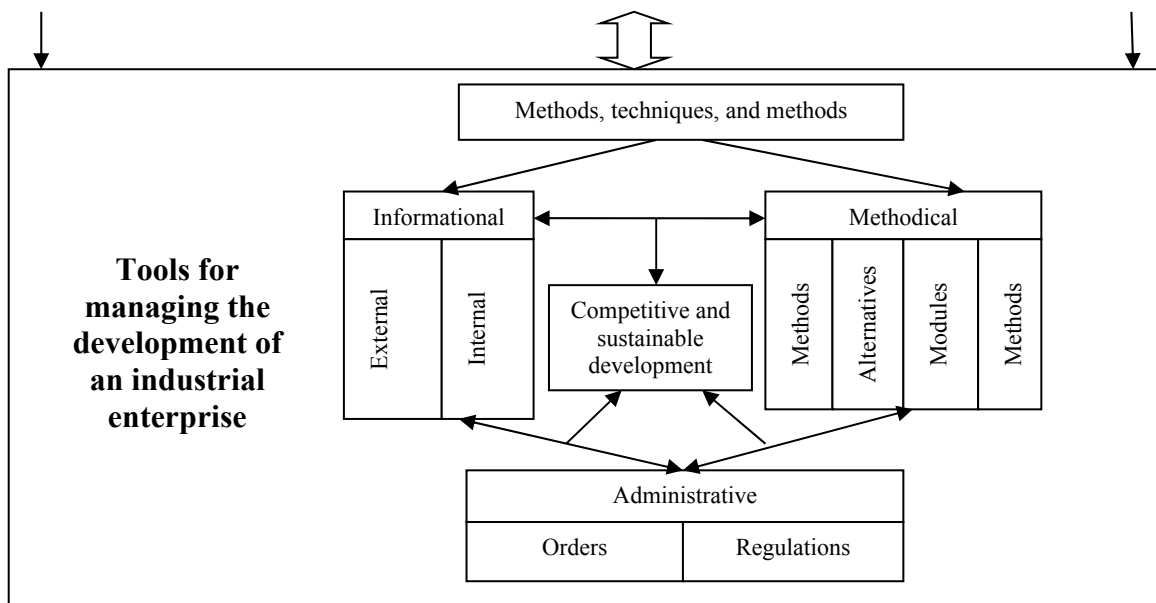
Methods, techniques, and methods

Informational

External

Internal

Methodical

Methods

Alternatives

Modules

Methods

**Tools for managing the development of an industrial enterprise**

Competitive and sustainable development

Administrative

Orders

Regulations